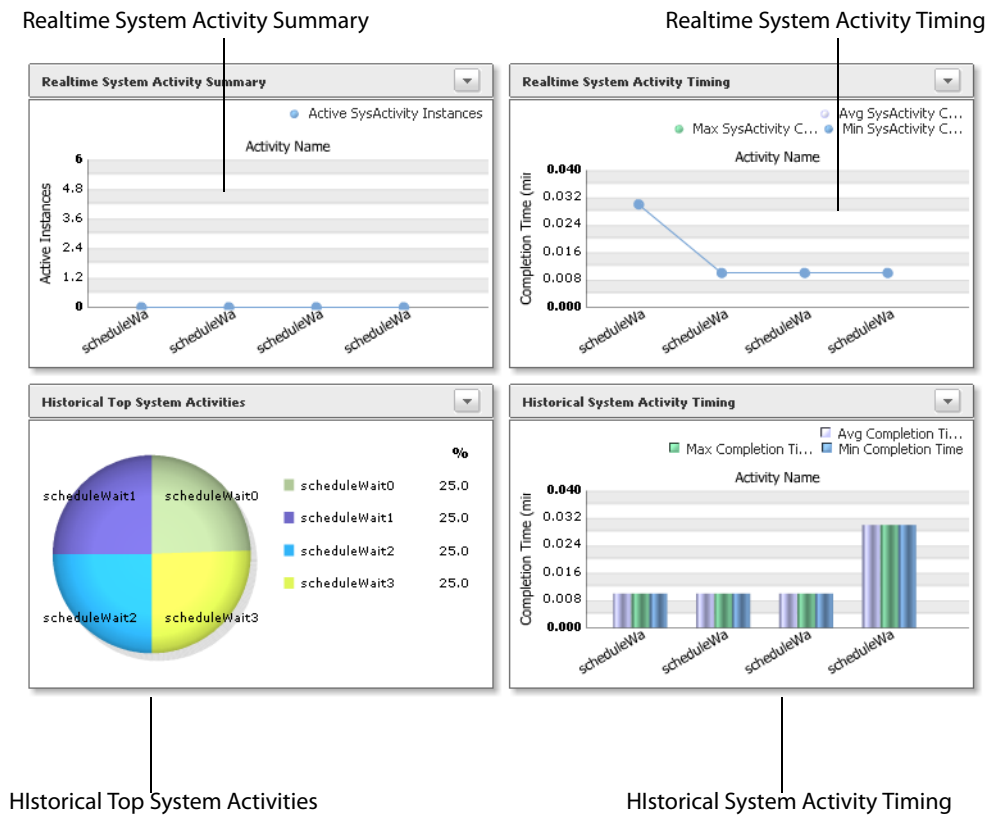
Realtime System Activity Summary

Realtime System Activity Timing

Realtime System Activity Summary

Active SysActivity Instances

Activity Name

Active Instances

6
4.8
3.6
2.4
1.2
0

scheduleWa scheduleWa scheduleWa scheduleWa

Realtime System Activity Timing

Avg SysActivity C...
Max SysActivity C... Min SysActivity C...

Activity Name

Completion Time (mi

0.040
0.032
0.024
0.016
0.008
0.000

scheduleWa scheduleWa scheduleWa scheduleWa

Historical Top System Activities

%

scheduleWait1 scheduleWait0 scheduleWait2 scheduleWait3

| | % |
|---|---|
| scheduleWait0 | 25.0 |
| scheduleWait1 | 25.0 |
| scheduleWait2 | 25.0 |
| scheduleWait3 | 25.0 |

Historical System Activity Timing

Avg Completion Ti...
Max Completion Ti... Min Completion Time

Activity Name

Completion Time (mi

0.040
0.032
0.024
0.016
0.008
0.000

scheduleWa scheduleWa scheduleWa scheduleWa

HIstorical Top System Activities

HIstorical System Activity Timing